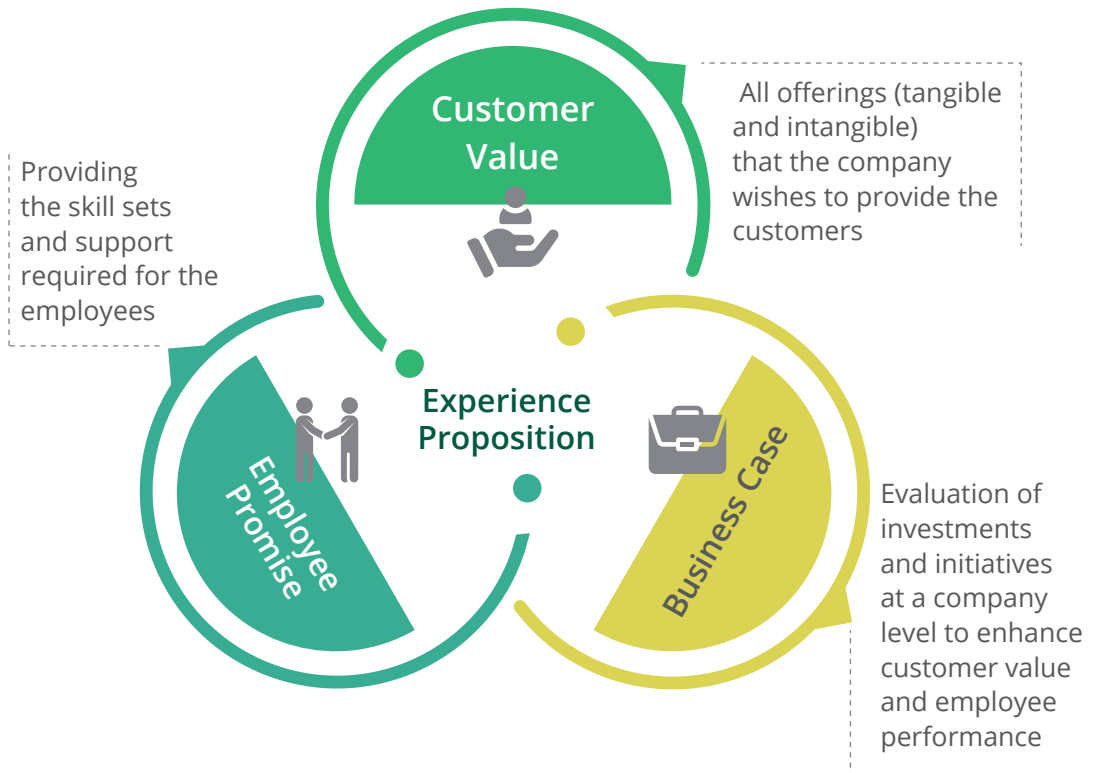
Customer Value

All offerings (tangible and intangible) that the company wishes to provide the customers

Providing the skill sets and support required for the employees

Experience Proposition

Employee Promise

Business Case

Evaluation of investments and initiatives at a company level to enhance customer value and employee performance